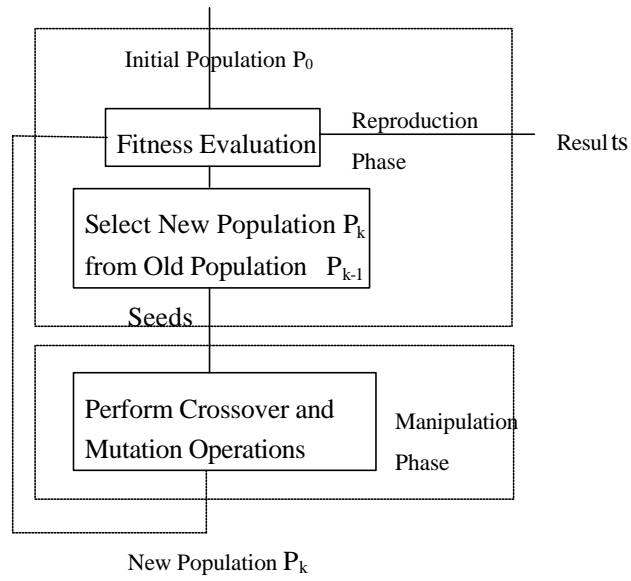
Initial Population $P_0$

Fitness Evaluation

Reproduction Phase

Results

Select New Population $P_k$ from Old Population $P_{k-1}$

Seeds

Perform Crossover and Mutation Operations

Manipulation Phase

New Population $P_k$